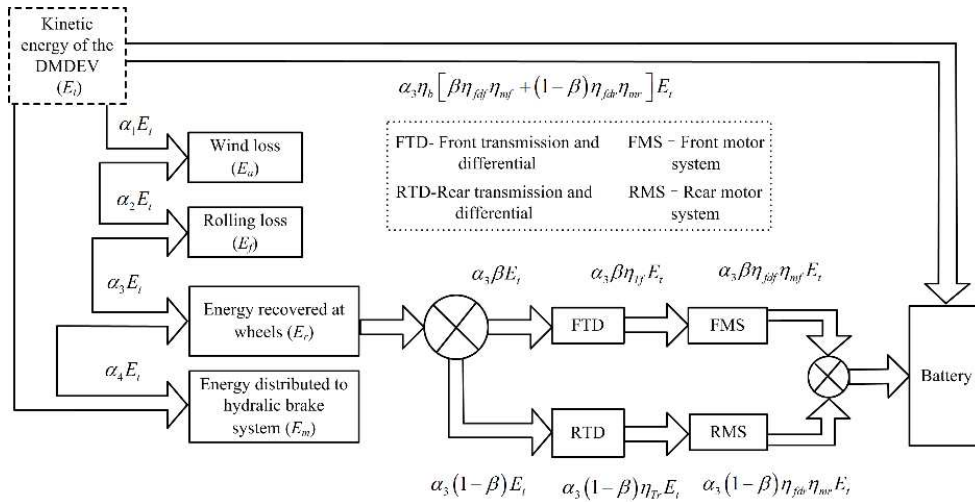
Kinetic energy of the DMDEV $(E_t)$

$\alpha_3\eta_b\left[\beta\eta_{fdf}\eta_{mf}+(1-\beta)\eta_{fdr}\eta_{mr}\right]E_t$

FTD- Front transmission and differential

FMS - Front motor system

RTD-Rear transmission and differential

RMS - Rear motor system

$\alpha_1 E_t$

Wind loss $(E_a)$

$\alpha_2 E_t$

Rolling loss $(E_f)$

$\alpha_3 E_t$

Energy recovered at wheels $(E_r)$

$\alpha_4 E_t$

Energy distributed to hydralic brake system $(E_m)$

$\alpha_3\beta E_t$

$\alpha_3\beta\eta_{tf}E_t$

$\alpha_3\beta\eta_{fdf}\eta_{mf}E_t$

FTD

FMS

RTD

RMS

Battery

$\alpha_3(1-\beta)E_t$

$\alpha_3(1-\beta)\eta_{Tr}E_t$

$\alpha_3(1-\beta)\eta_{fdr}\eta_{mr}E_t$